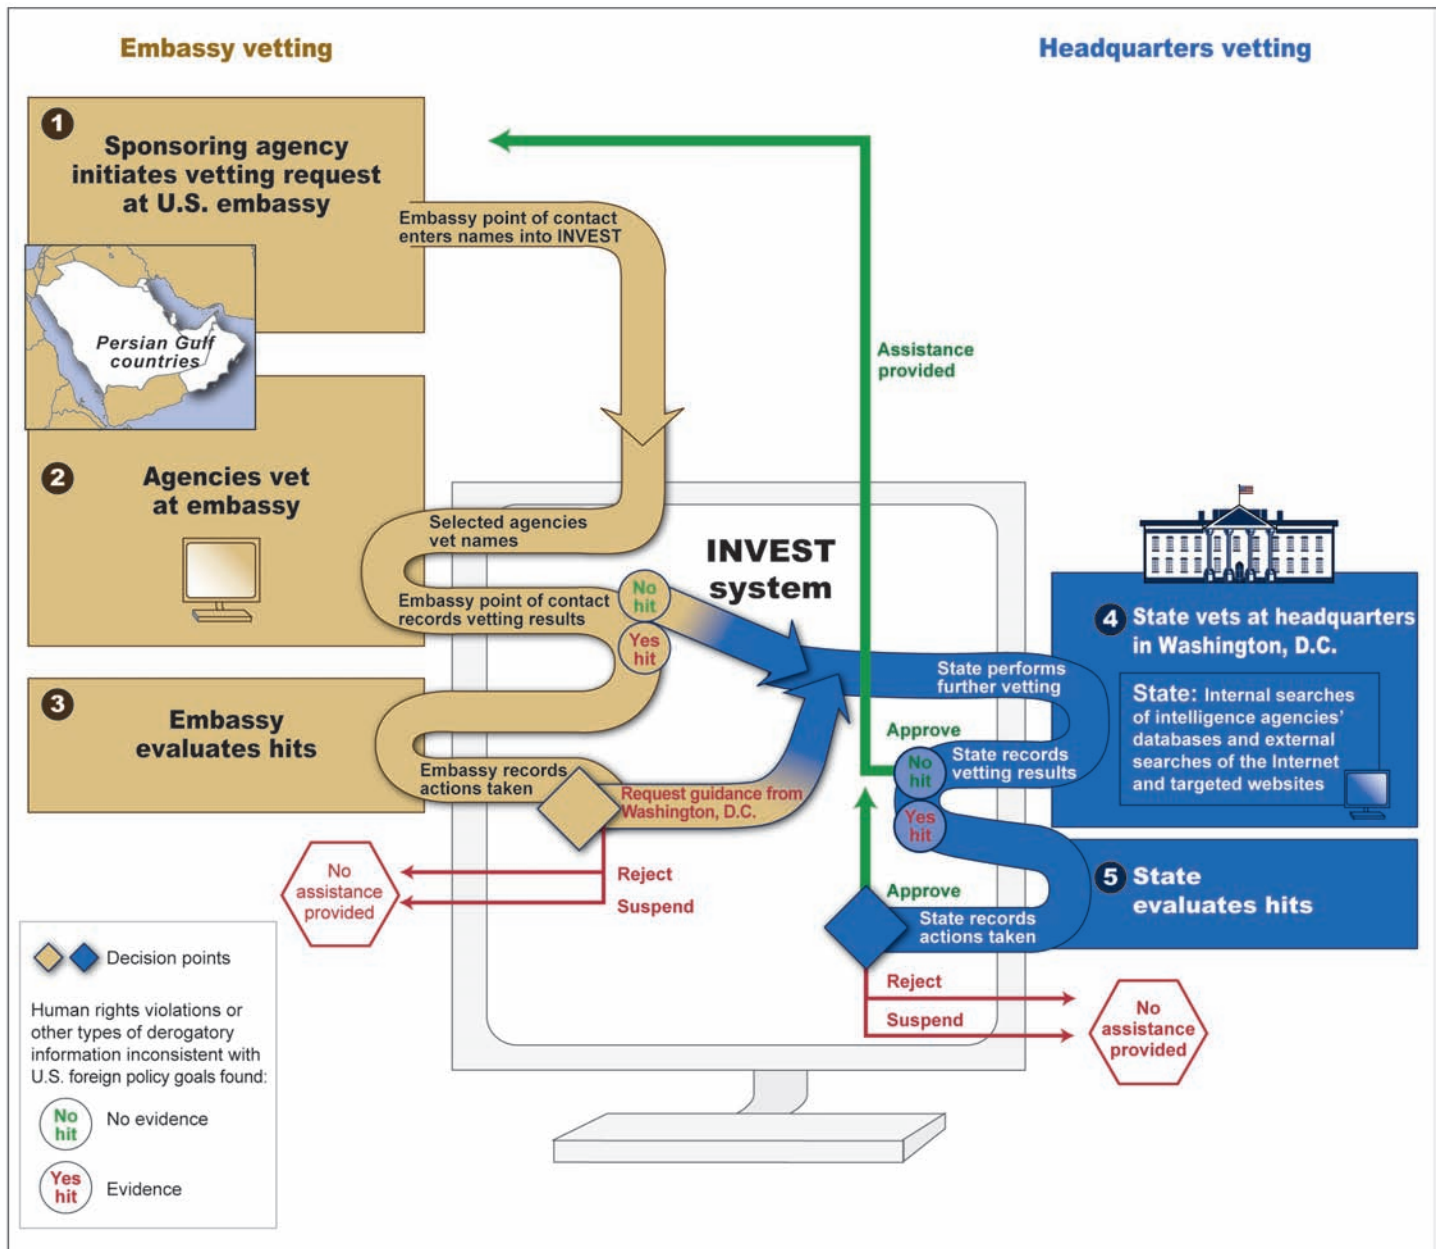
Embassy vetting

Headquarters vetting

1 Sponsoring agency initiates vetting request at U.S. embassy

Embassy point of contact enters names into INVEST

Persian Gulf countries

Assistance provided

2 Agencies vet at embassy

Selected agencies vet names

INVEST system

Embassy point of contact records vetting results

No hit

Yes hit

4 State vets at headquarters in Washington, D.C.

State performs further vetting

State: Internal searches of intelligence agencies' databases and external searches of the Internet and targeted websites

3 Embassy evaluates hits

Approve

No hit

State records vetting results

Embassy records actions taken

Request guidance from Washington, D.C.

Yes hit

5 State evaluates hits

No assistance provided

Reject

Suspend

Approve

State records actions taken

Decision points

Human rights violations or other types of derogatory information inconsistent with U.S. foreign policy goals found:

No hit No evidence

Yes hit Evidence

Reject

Suspend

No assistance provided